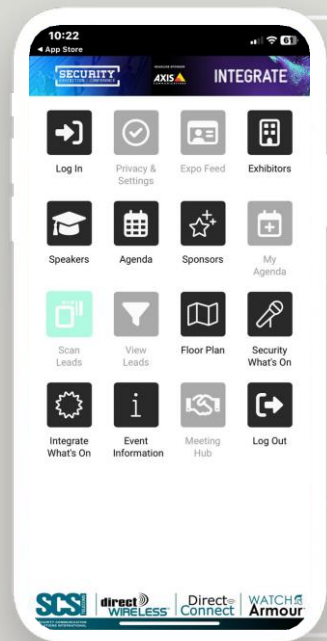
10:22
◄ App Store
61

SECURITY
AXIS
INTEGRATE

Log In
Privacy & Settings
Expo Feed
Exhibitors

Speakers
Agenda
Sponsors
My Agenda

Scan Leads
View Leads
Floor Plan
Security What's On

Integrate What's On
Event Information
Meeting Hub
Log Out

SCS
direct WIRELESS
Direct Connect
WATCH Armour